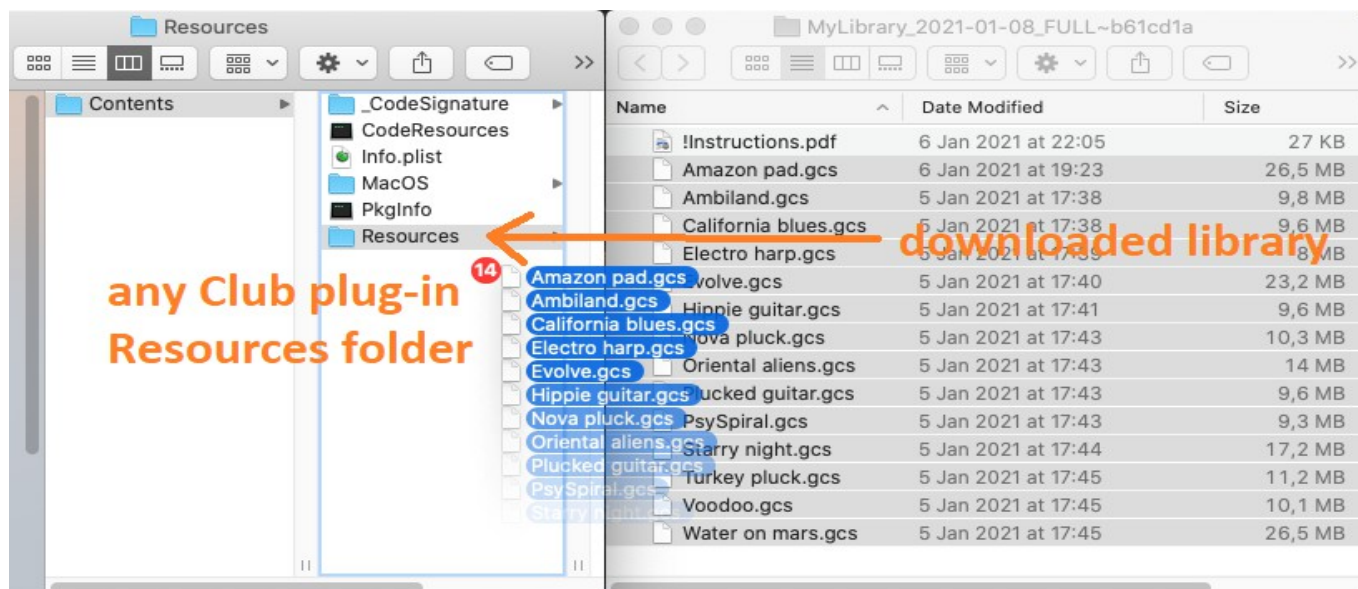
Resources

Contents

_CodeSignature
CodeResources
Info.plist
MacOS
PkgInfo
Resources

14
Amazon pad.gcs
Ambiland.gcs
California blues.gcs
Electro harp.gcs
Evolve.gcs
Hippie guitar.gcs
Nova pluck.gcs
Oriental aliens.gcs
Plucked guitar.gcs
PsySpiral.gcs
Starry night.gcs

any Club plug-in Resources folder

MyLibrary_2021-01-08_FULL~b61cd1a

| Name | Date Modified | Size |
|---|---|---|
| !Instructions.pdf | 6 Jan 2021 at 22:05 | 27 KB |
| Amazon pad.gcs | 6 Jan 2021 at 19:23 | 26,5 MB |
| Ambiland.gcs | 5 Jan 2021 at 17:38 | 9,8 MB |
| California blues.gcs | 5 Jan 2021 at 17:38 | 9,6 MB |
| Electro harp.gcs | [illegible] | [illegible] MB |
| Evolve.gcs | 5 Jan 2021 at 17:40 | 23,2 MB |
| Hippie guitar.gcs | 5 Jan 2021 at 17:41 | 9,6 MB |
| Nova pluck.gcs | 5 Jan 2021 at 17:43 | 10,3 MB |
| Oriental aliens.gcs | 5 Jan 2021 at 17:43 | 14 MB |
| Plucked guitar.gcs | 5 Jan 2021 at 17:43 | 9,6 MB |
| PsySpiral.gcs | 5 Jan 2021 at 17:43 | 9,3 MB |
| Starry night.gcs | 5 Jan 2021 at 17:44 | 17,2 MB |
| Turkey pluck.gcs | 5 Jan 2021 at 17:45 | 11,2 MB |
| Voodoo.gcs | 5 Jan 2021 at 17:45 | 10,1 MB |
| Water on mars.gcs | 5 Jan 2021 at 17:45 | 26,5 MB |

downloaded library